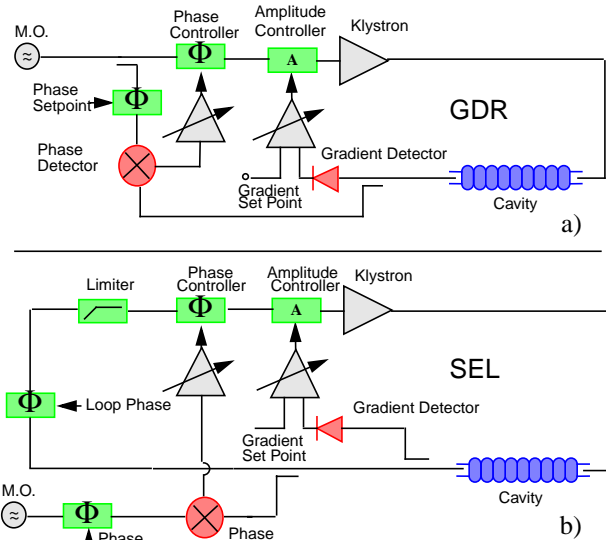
M.O.

Phase Controller

$\Phi$

Amplitude Controller

A

Klystron

Phase Setpoint

$\Phi$

GDR

Phase Detector

Gradient Detector

Gradient Set Point

Cavity

a)

Limiter

Phase Controller

$\Phi$

Amplitude Controller

A

Klystron

SEL

$\Phi$

Loop Phase

Gradient Detector

Gradient Set Point

M.O.

Cavity

$\Phi$

Phase

Phase

b)